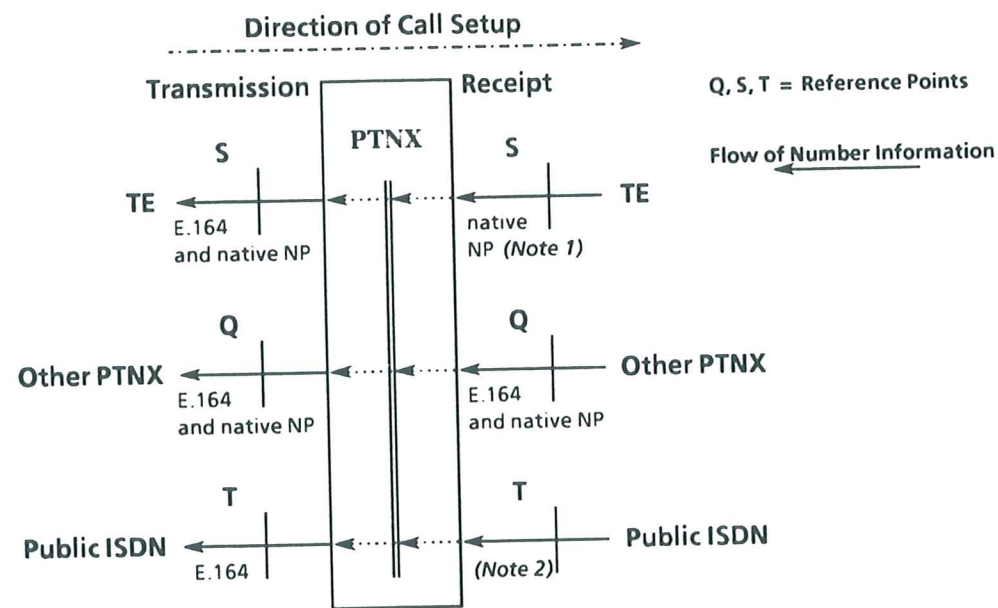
Direction of Call Setup

Transmission

PTNX

Receipt

Q, S, T = Reference Points

Flow of Number Information

S

TE

E.164 and native NP

S

TE

native NP (Note 1)

Q

Other PTNX

E.164 and native NP

Q

Other PTNX

E.164 and native NP

T

Public ISDN

E.164

T

Public ISDN

(Note 2)